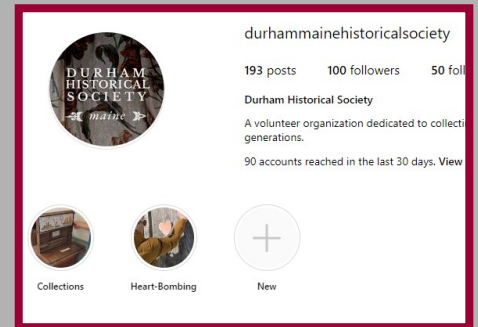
DURHAM HISTORICAL SOCIETY maine

durhammainehistoricalsociety

193 posts 100 followers 50 foll

Durham Historical Society

A volunteer organization dedicated to collecti generations.

90 accounts reached in the last 30 days. View

Collections

Heart-Bombing

New